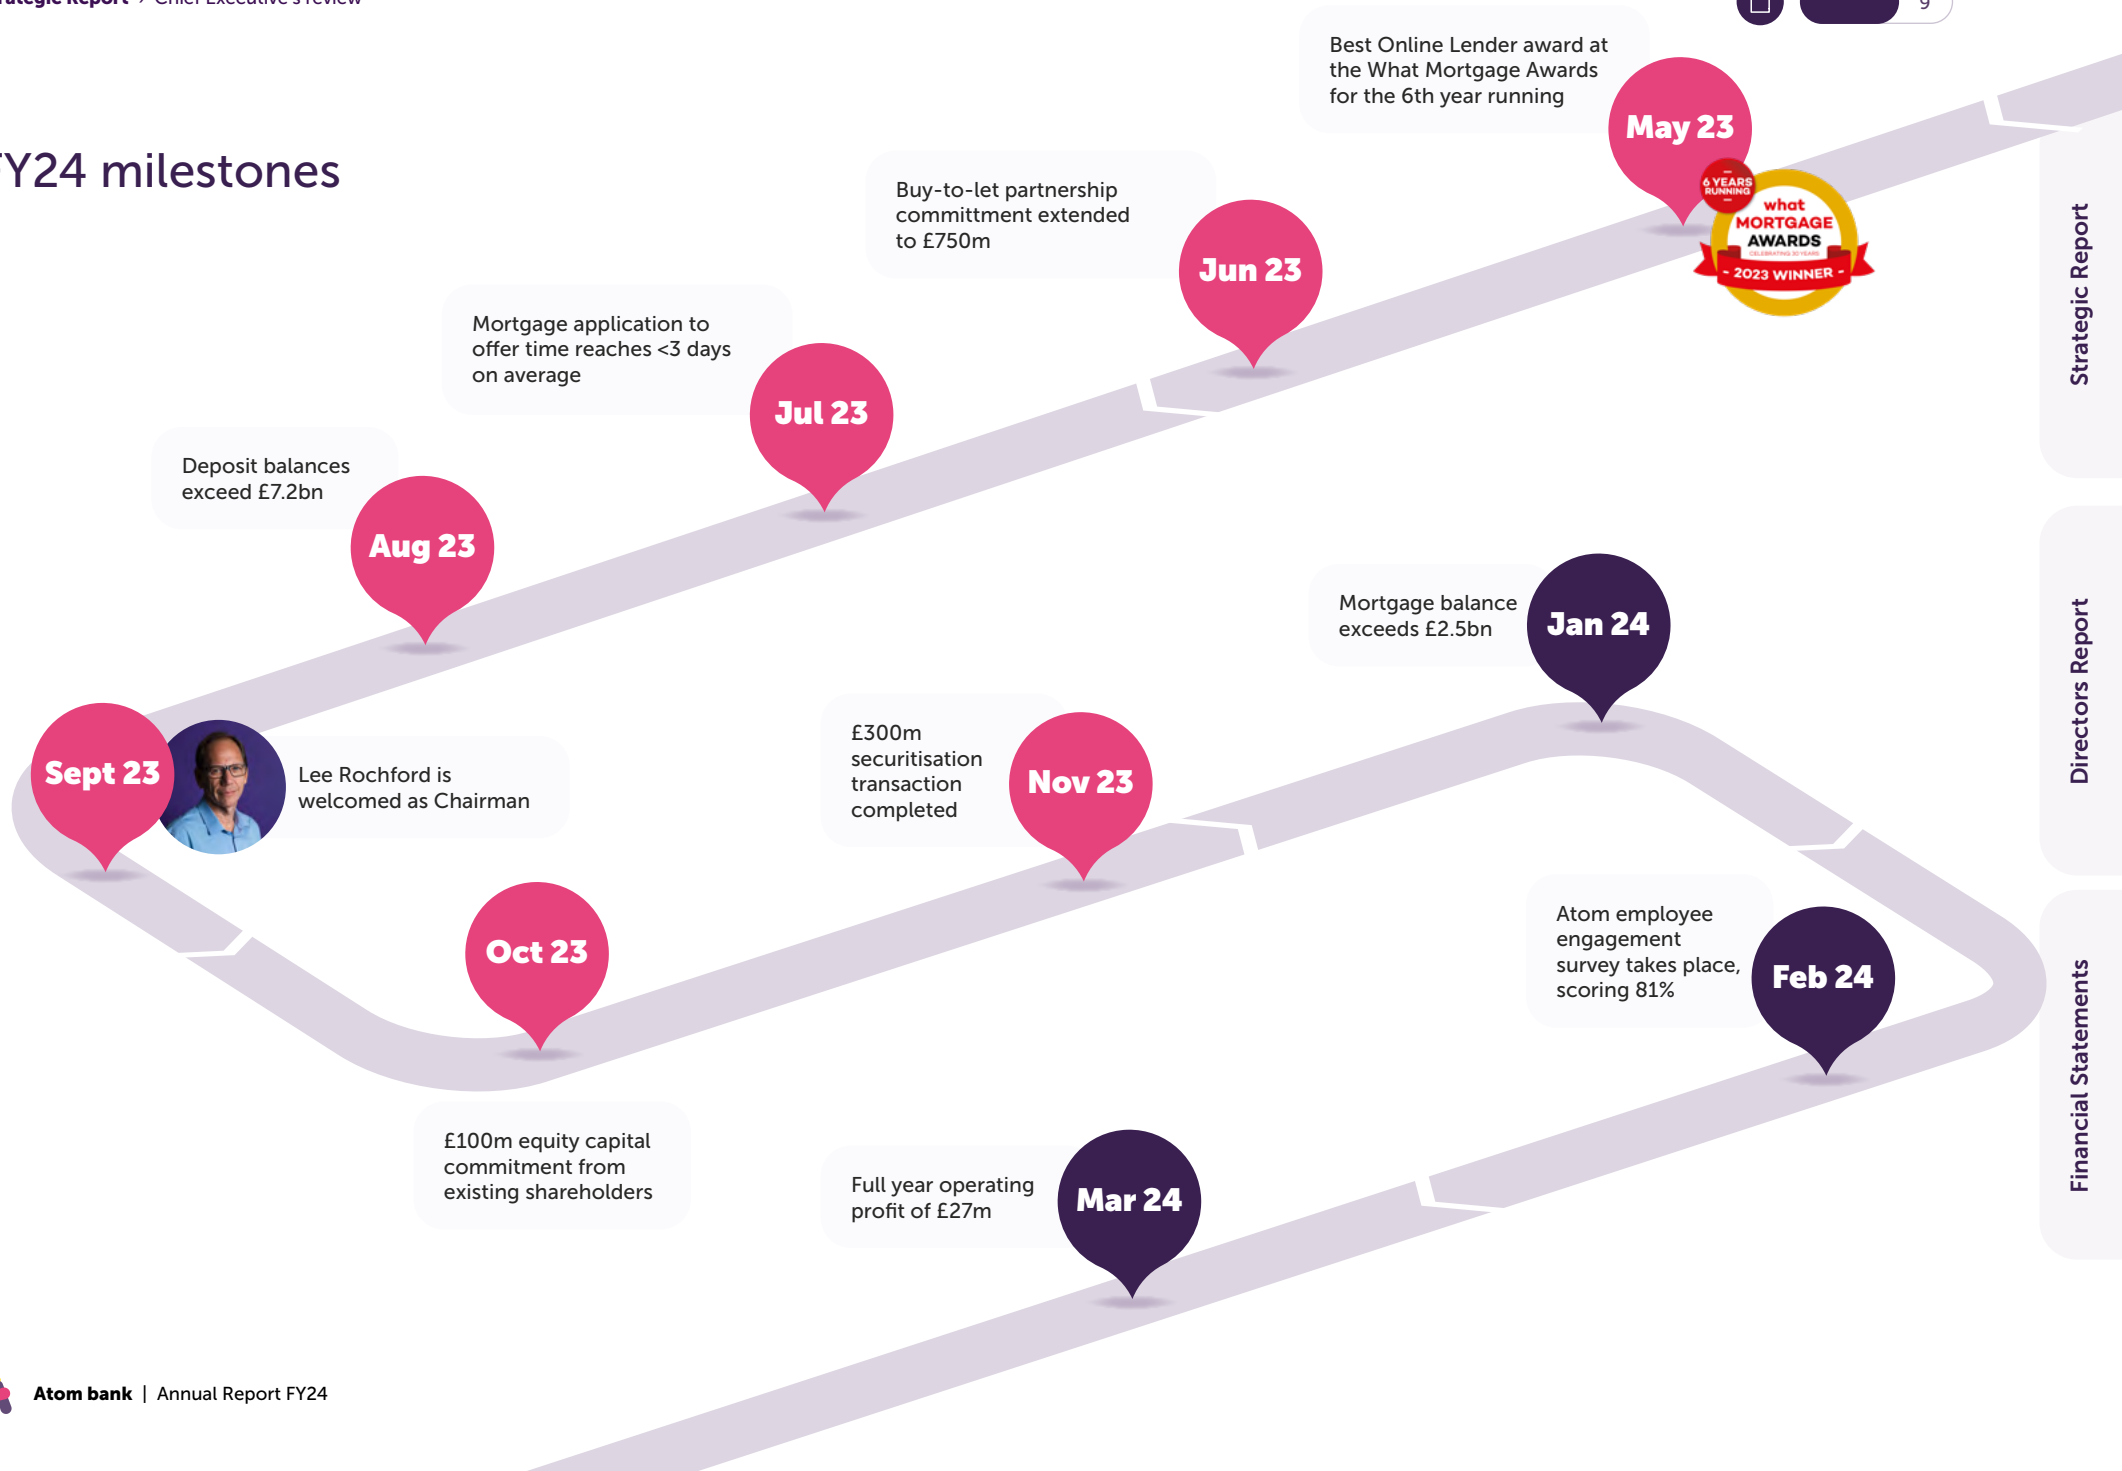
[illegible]tegic Report > Chief Executive's review

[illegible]Y24 milestones

Best Online Lender award at the What Mortgage Awards for the 6th year running

May 23

6 YEARS RUNNING

what MORTGAGE AWARDS

2023 WINNER

Buy-to-let partnership committment extended to £750m

Jun 23

Mortgage application to offer time reaches <3 days on average

Jul 23

Deposit balances exceed £7.2bn

Aug 23

Sept 23

Lee Rochford is welcomed as Chairman

Oct 23

£100m equity capital commitment from existing shareholders

£300m securitisation transaction completed

Nov 23

Mortgage balance exceeds £2.5bn

Jan 24

Atom employee engagement survey takes place, scoring 81%

Feb 24

Full year operating profit of £27m

Mar 24

Strategic Report

Directors Report

Financial Statements

Atom bank | Annual Report FY24

9